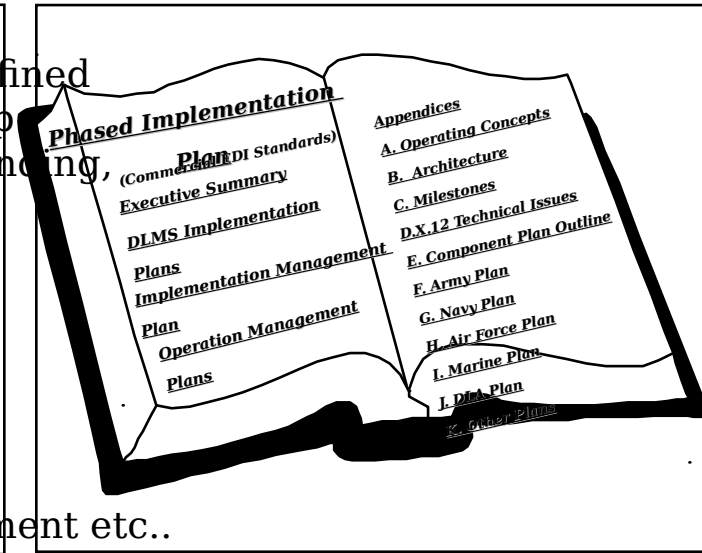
fined
o
ncing,

Phased Implementation Plan
(Commercial EDI Standards)
Executive Summary
DLMS Implementation Plans
Implementation Management Plan
Operation Management Plans

Appendices
A. Operating Concepts
B. Architecture
C. Milestones
D.X.12 Technical Issues
E. Component Plan Outline
F. Army Plan
G. Navy Plan
H. Air Force Plan
I. Marine Plan
J. DLA Plan
K. Other Plans

nent etc..